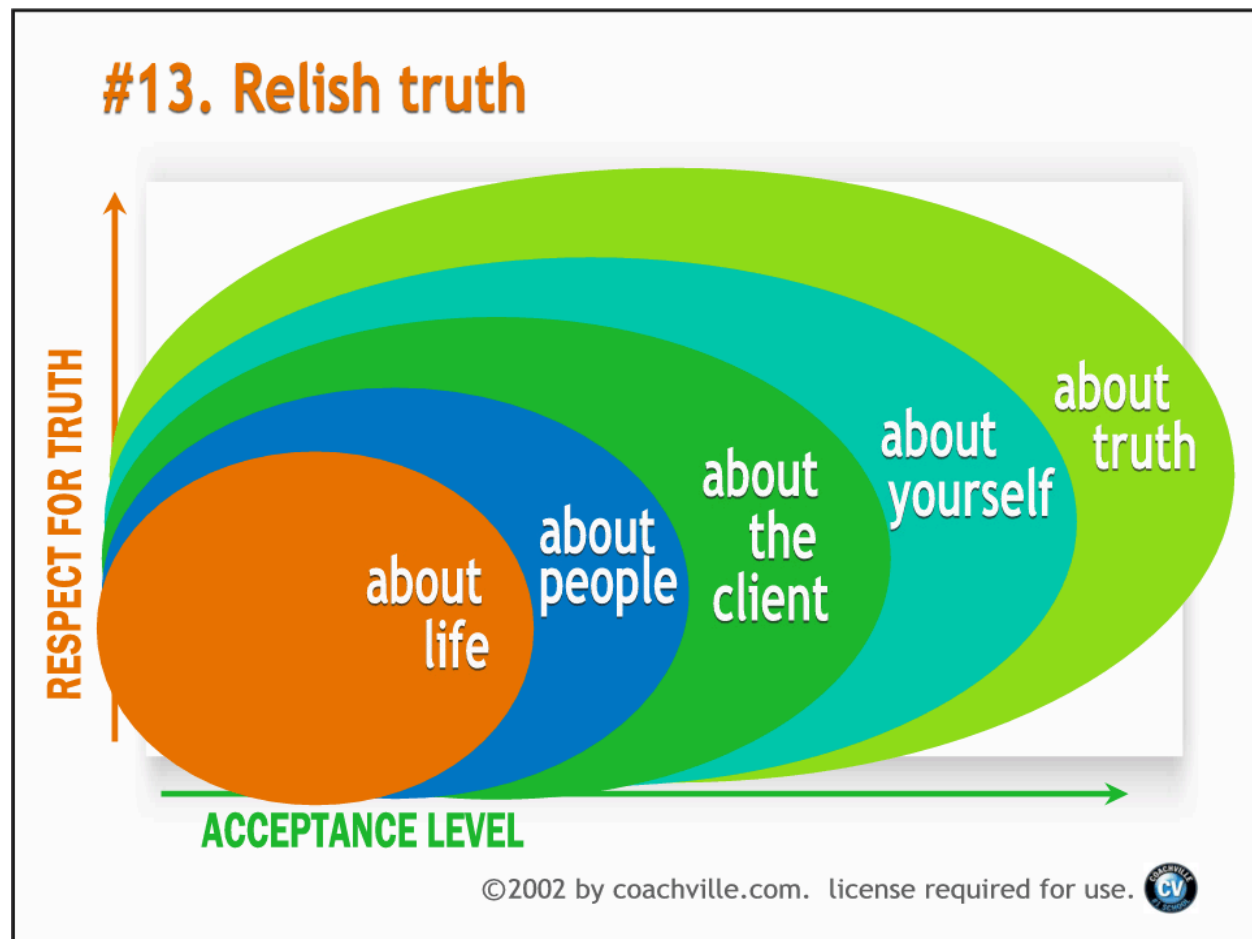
#13. Relish truth

RESPECT FOR TRUTH

about life

about people

about the client

about yourself

about truth

ACCEPTANCE LEVEL

©2002 by coachville.com. license required for use.

COACHVILLE CV SCHOOL